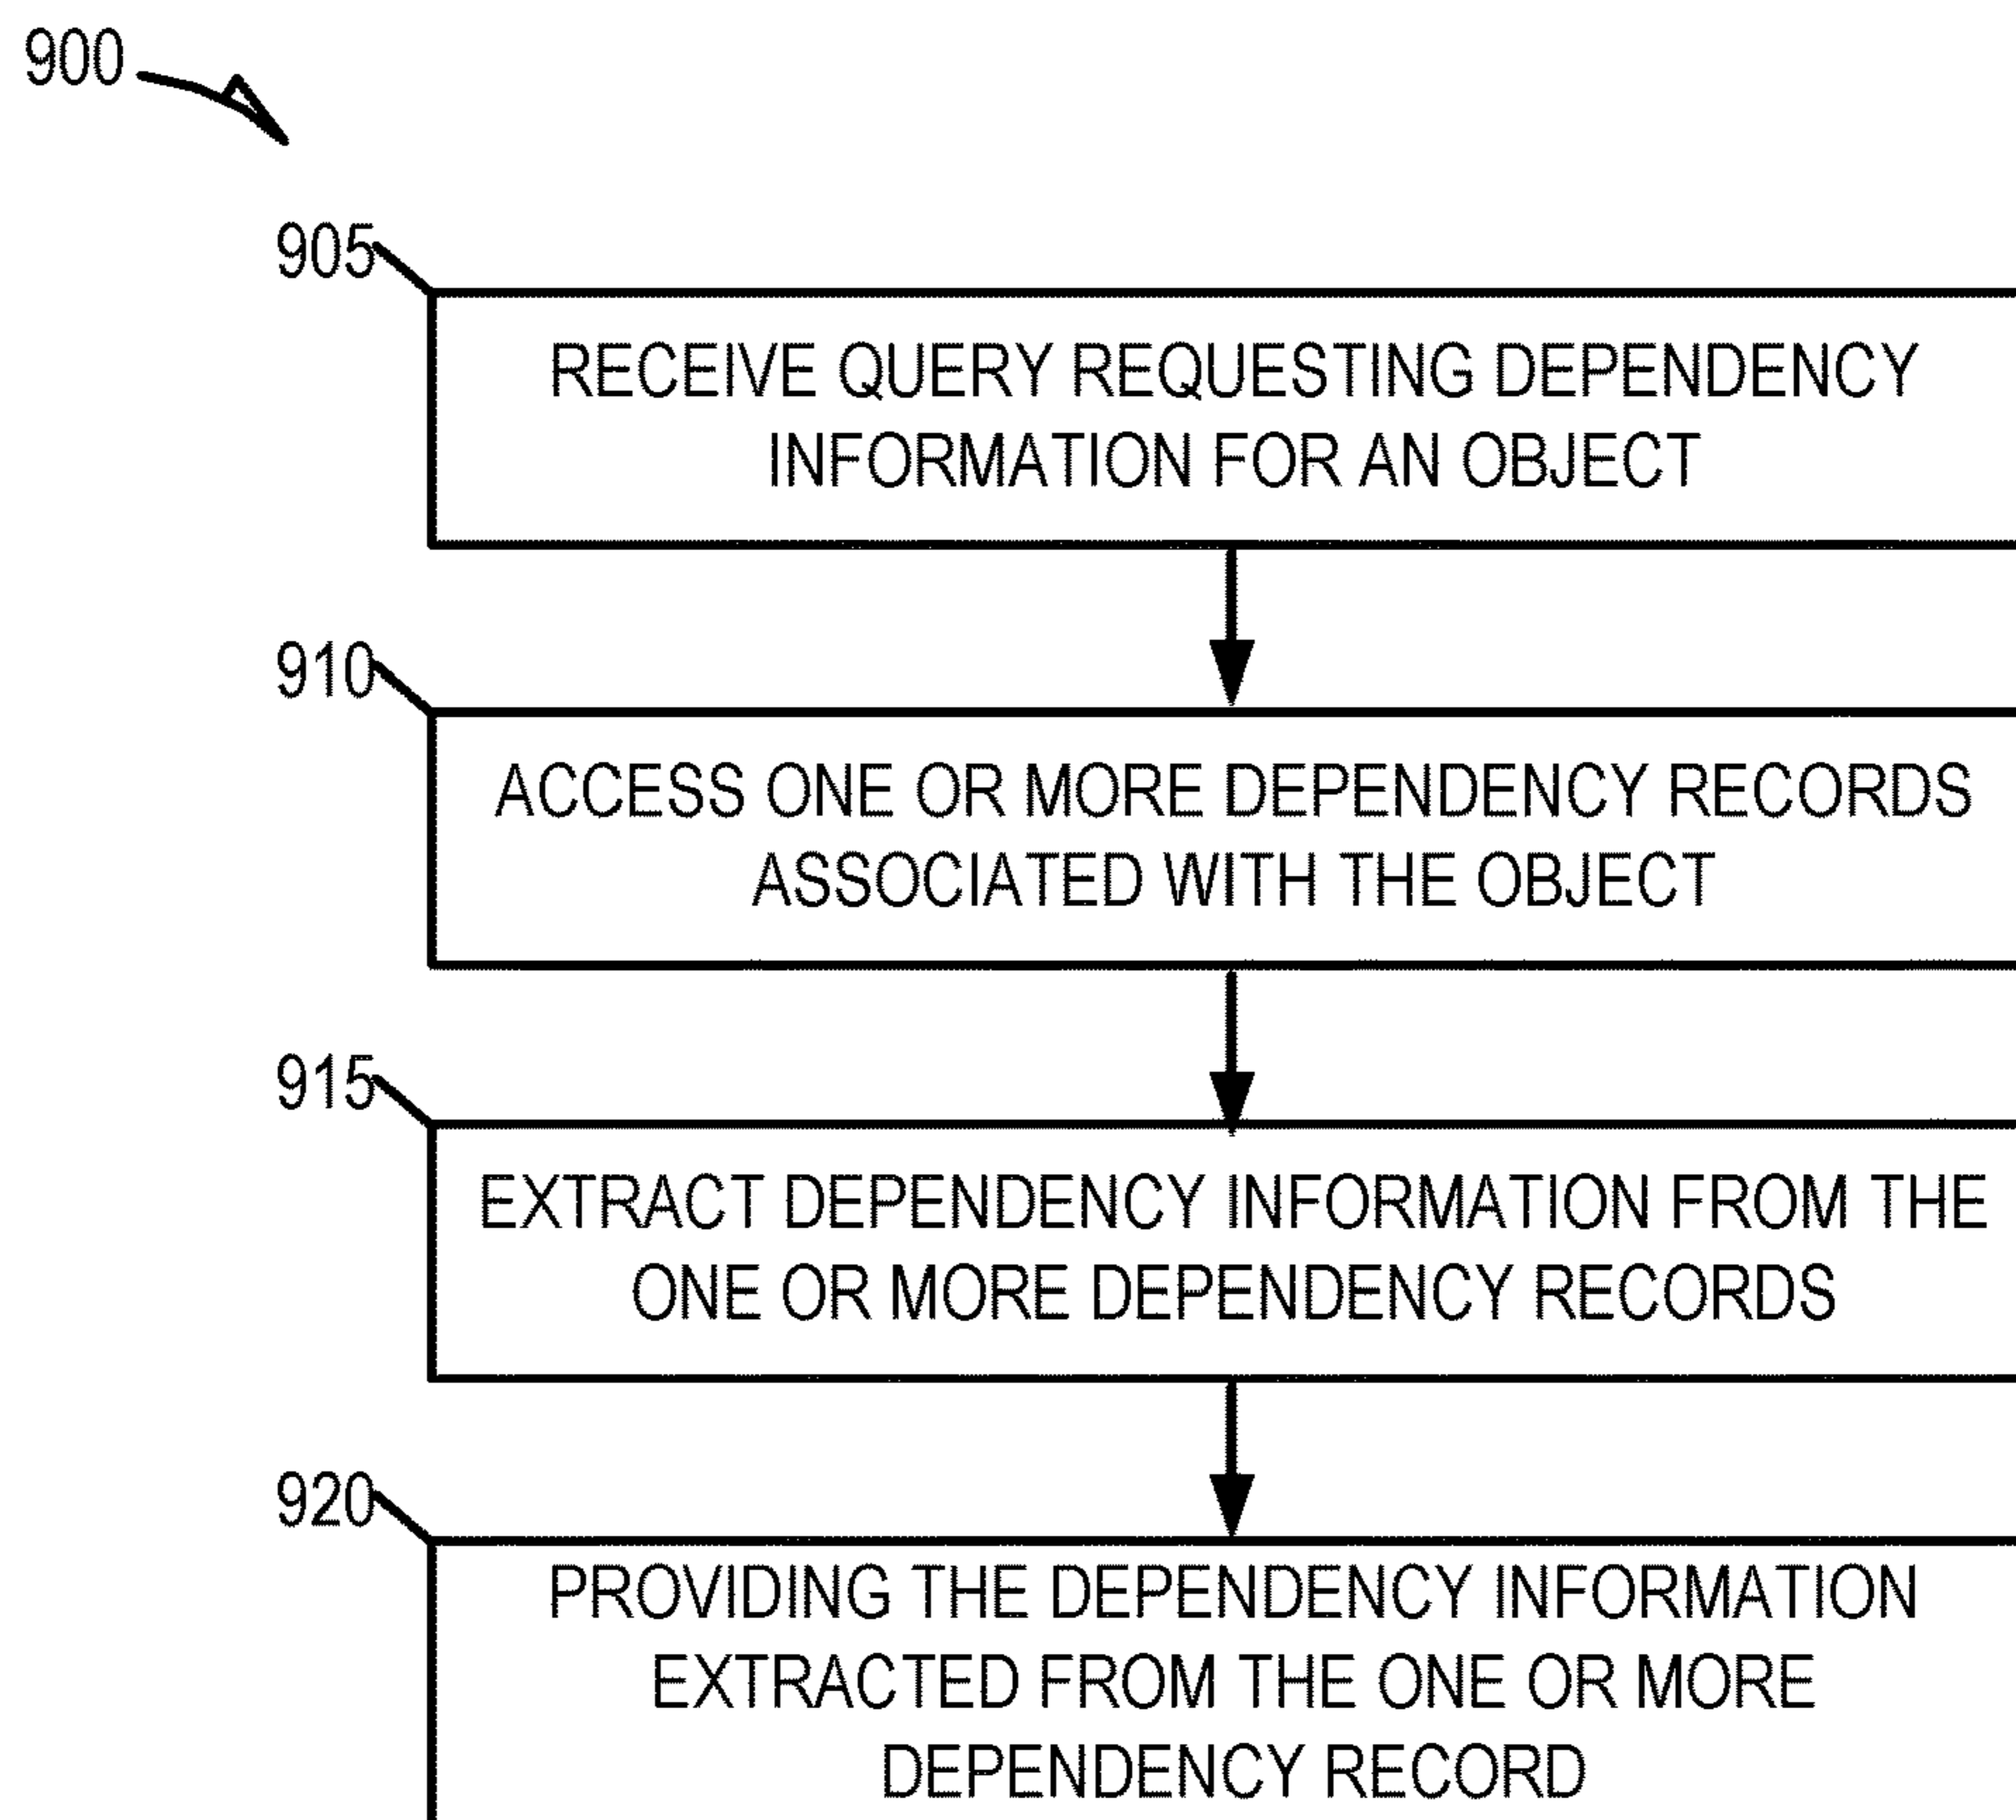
900

905

RECEIVE QUERY REQUESTING DEPENDENCY INFORMATION FOR AN OBJECT

910

ACCESS ONE OR MORE DEPENDENCY RECORDS ASSOCIATED WITH THE OBJECT

915

EXTRACT DEPENDENCY INFORMATION FROM THE ONE OR MORE DEPENDENCY RECORDS

920

PROVIDING THE DEPENDENCY INFORMATION EXTRACTED FROM THE ONE OR MORE DEPENDENCY RECORD